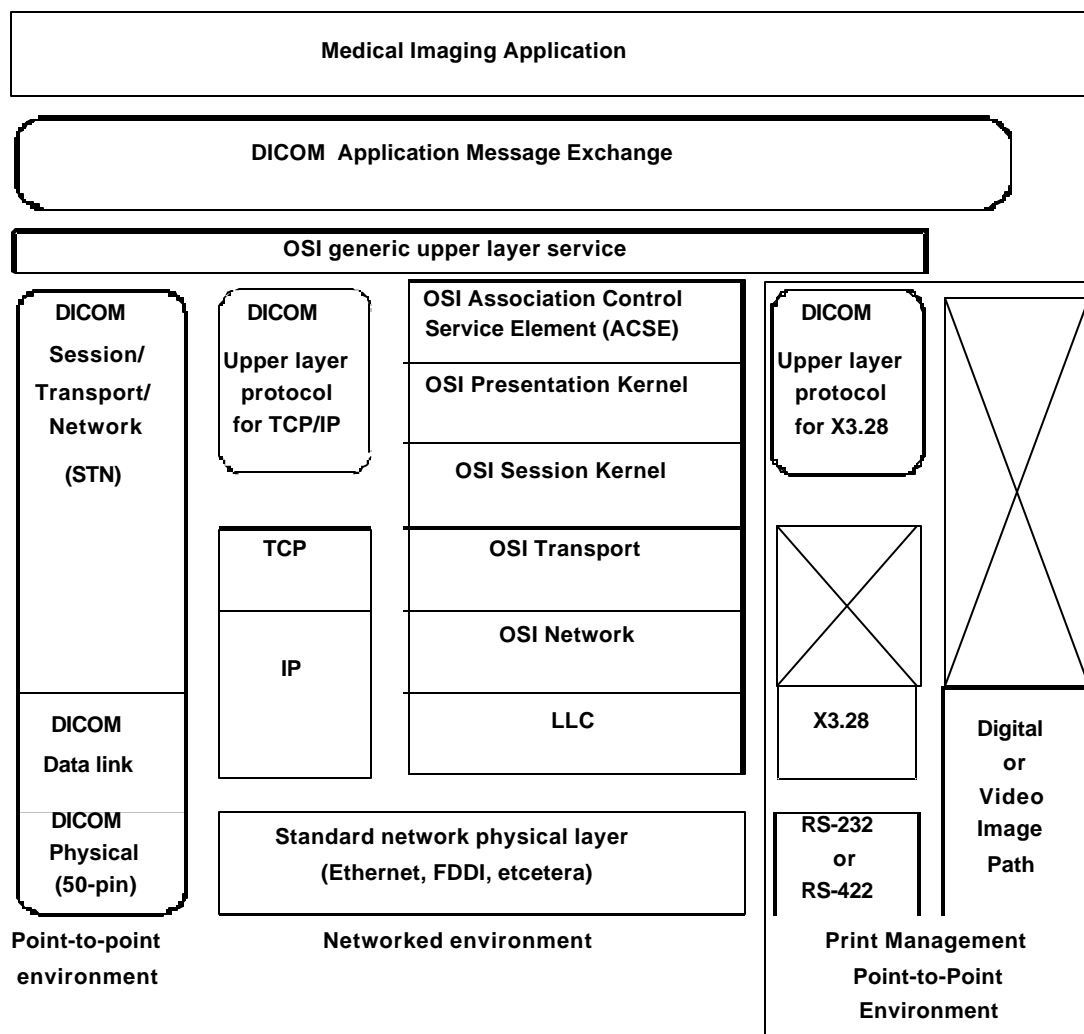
Medical Imaging Application

DICOM Application Message Exchange

OSI generic upper layer service

DICOM Session/ Transport/ Network (STN)

DICOM Data link

DICOM Physical (50-pin)

DICOM Upper layer protocol for TCP/IP

TCP

IP

OSI Association Control Service Element (ACSE)

OSI Presentation Kernel

OSI Session Kernel

OSI Transport

OSI Network

LLC

Standard network physical layer (Ethernet, FDDI, etcetera)

DICOM Upper layer protocol for X3.28

X3.28

RS-232 or RS-422

Digital or Video Image Path

Point-to-point environment

Networked environment

Print Management Point-to-Point Environment